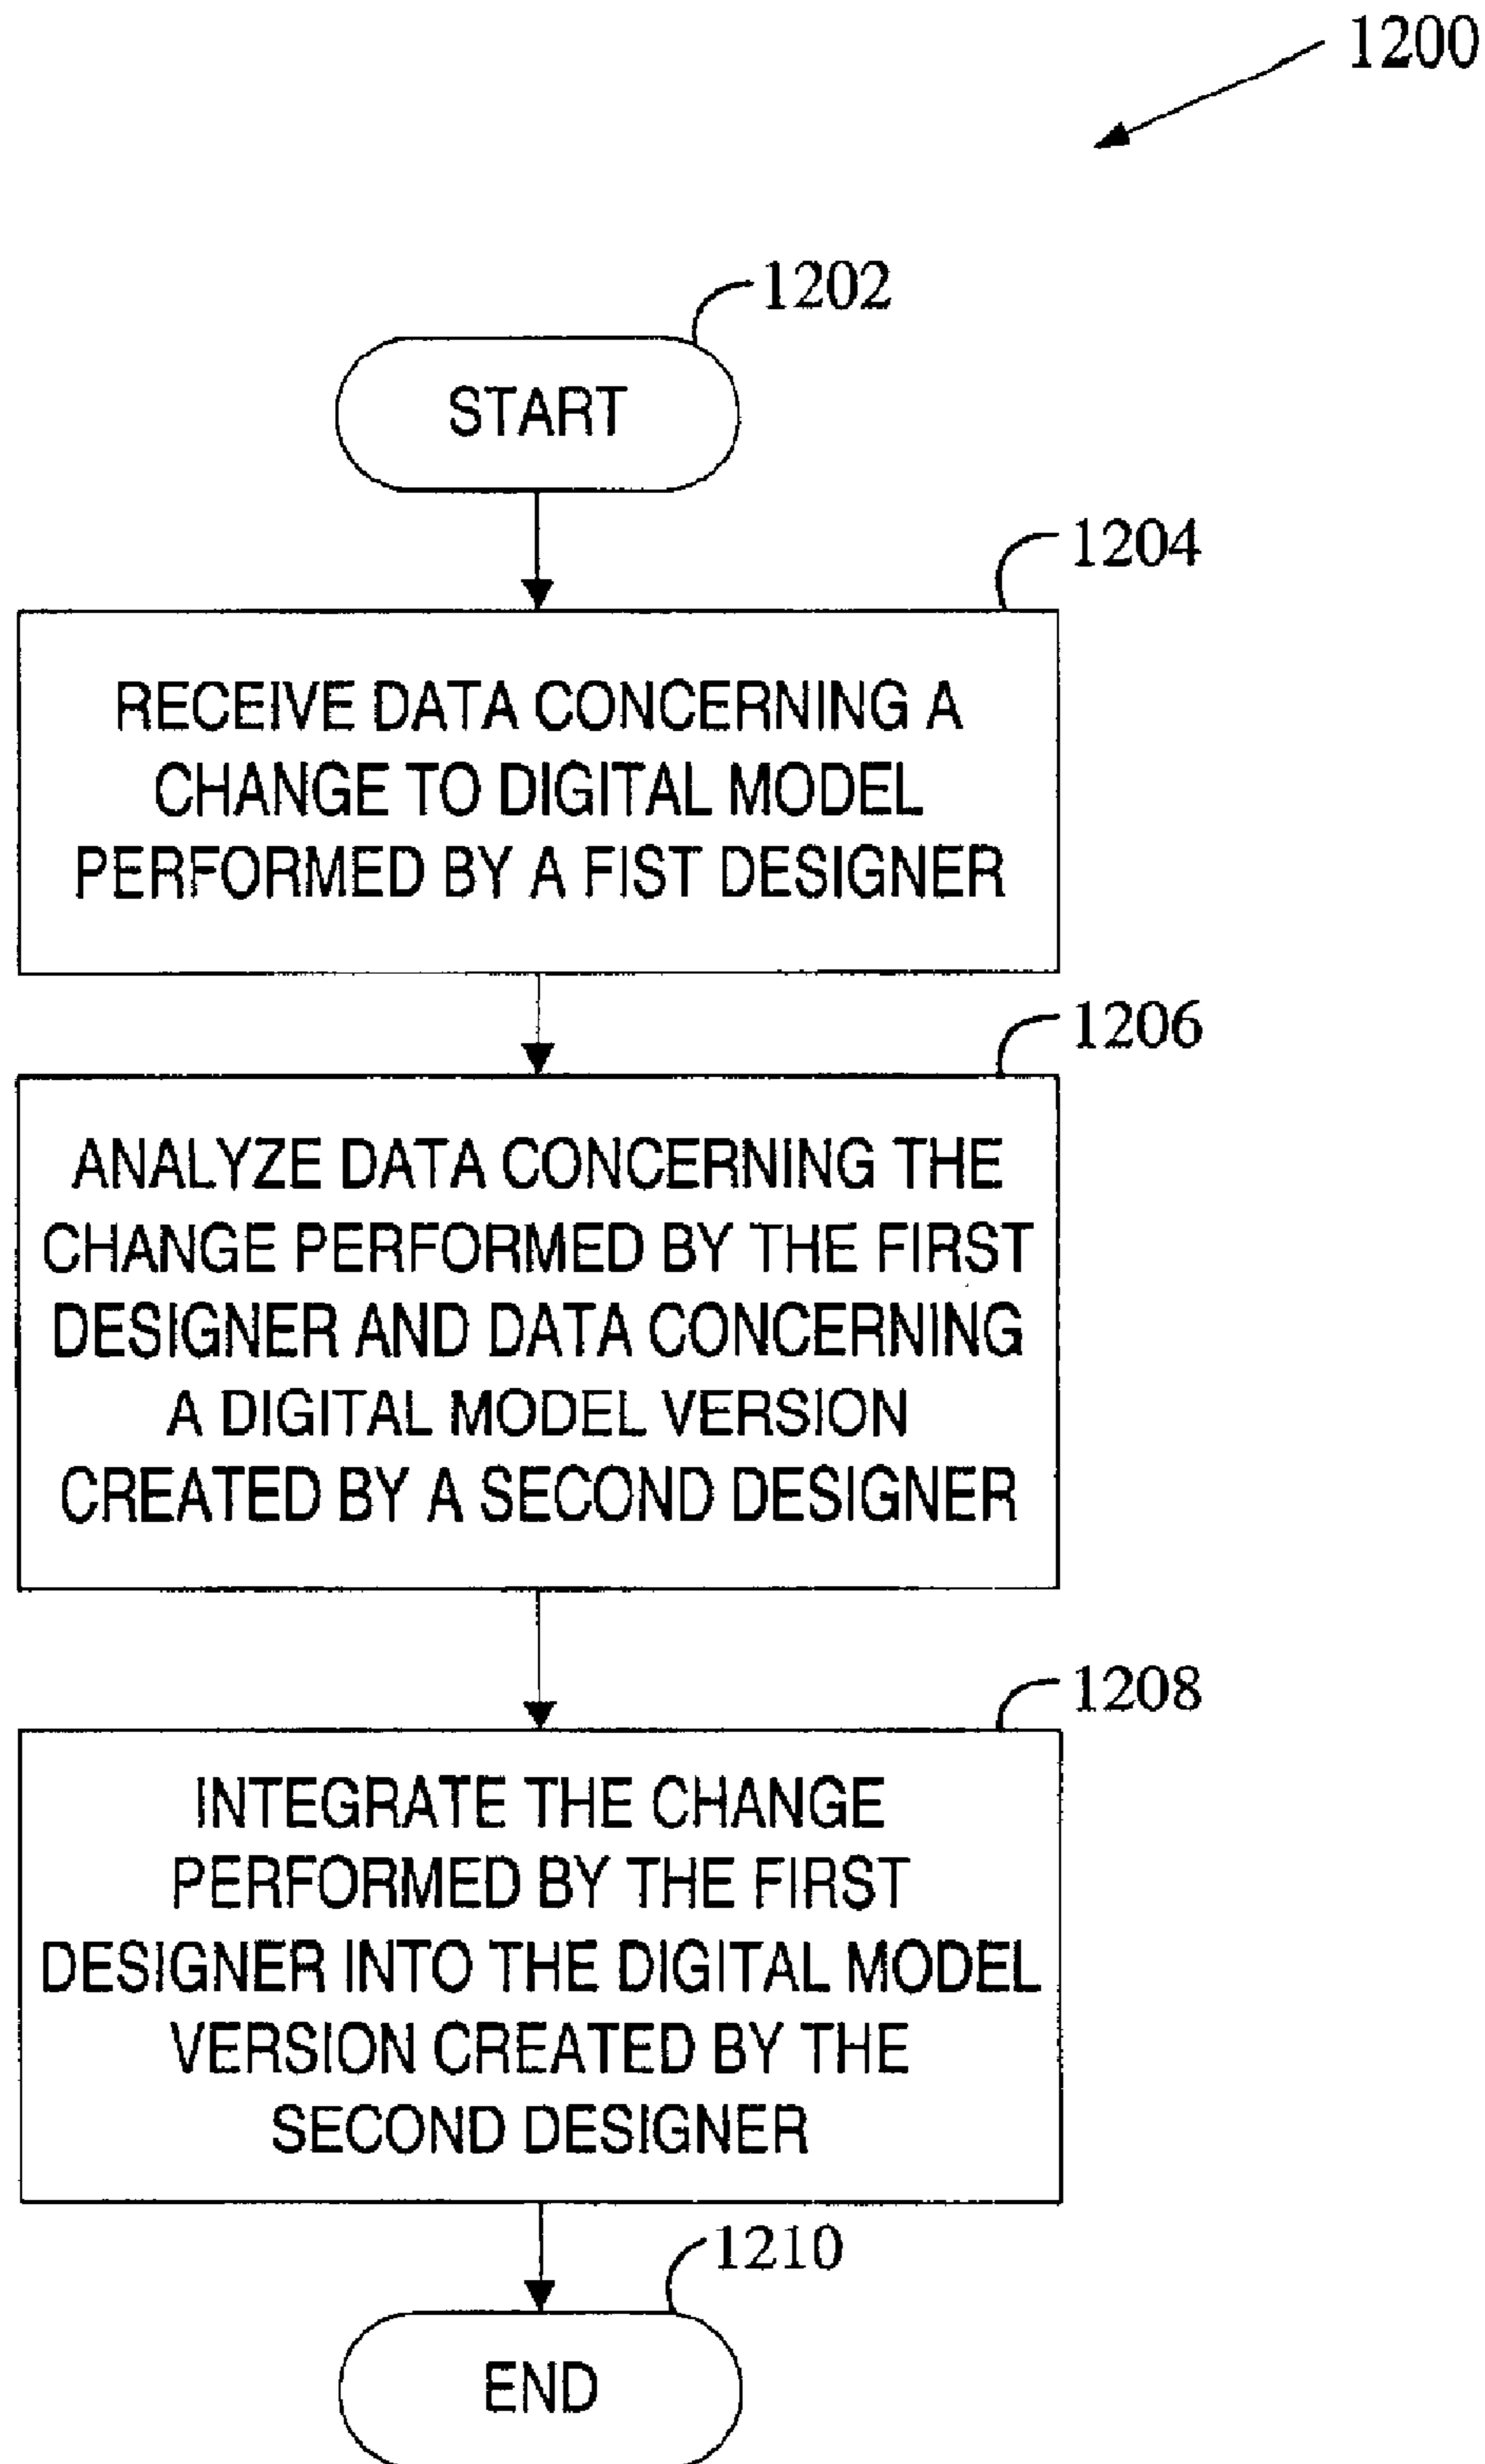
1200

1202

START

1204

RECEIVE DATA CONCERNING A CHANGE TO DIGITAL MODEL PERFORMED BY A FIST DESIGNER

1206

ANALYZE DATA CONCERNING THE CHANGE PERFORMED BY THE FIRST DESIGNER AND DATA CONCERNING A DIGITAL MODEL VERSION CREATED BY A SECOND DESIGNER

1208

INTEGRATE THE CHANGE PERFORMED BY THE FIRST DESIGNER INTO THE DIGITAL MODEL VERSION CREATED BY THE SECOND DESIGNER

1210

END